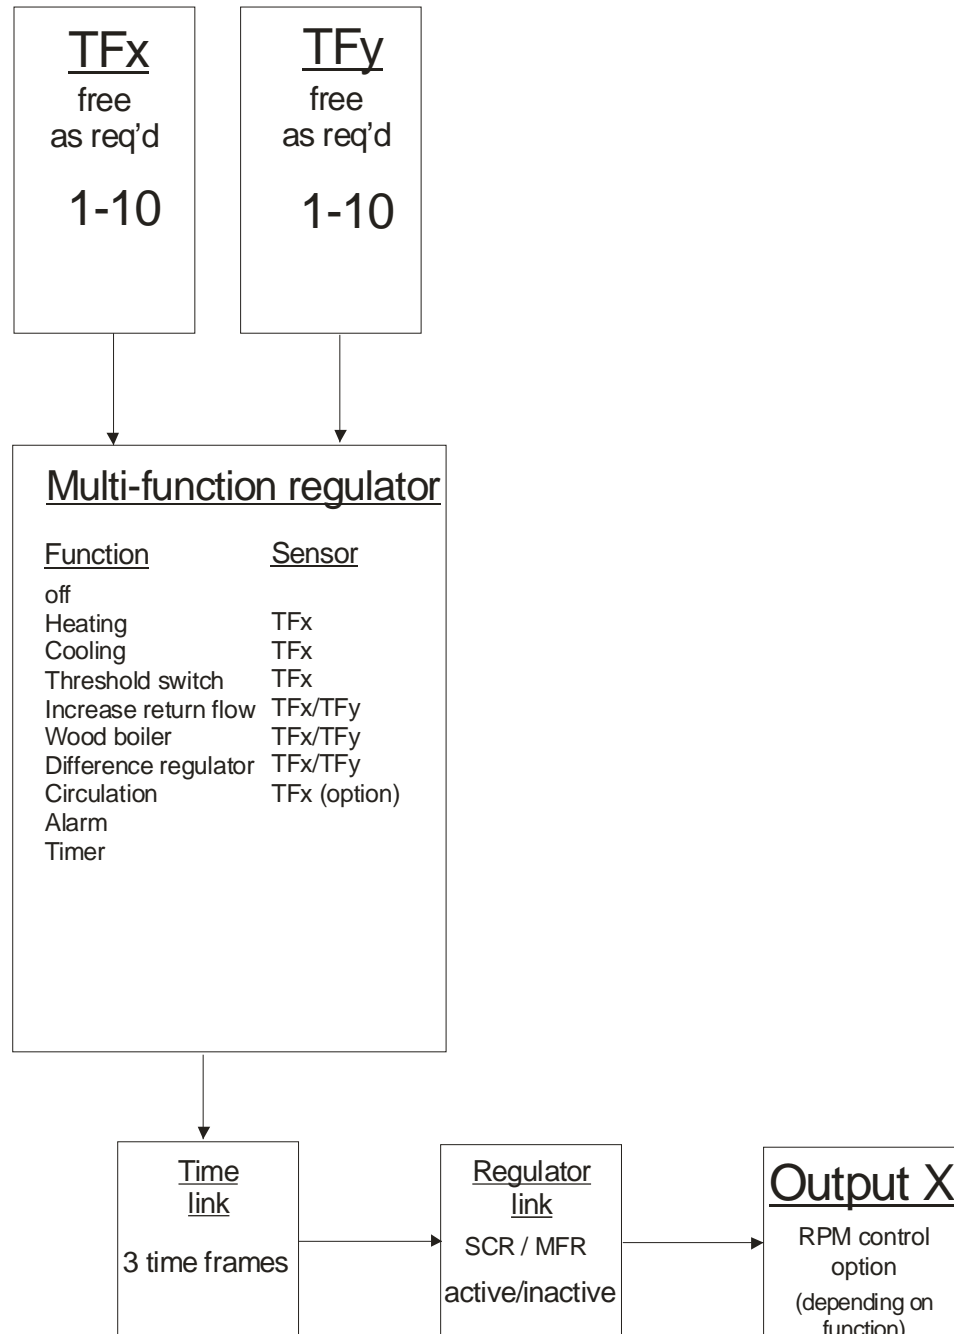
TFx
free
as req'd

1-10

TFy
free
as req'd

1-10

Multi-function regulator

| Function | Sensor |
|---|---|
| off | |
| Heating | TFx |
| Cooling | TFx |
| Threshold switch | TFx |
| Increase return flow | TFx/TFy |
| Wood boiler | TFx/TFy |
| Difference regulator | TFx/TFy |
| Circulation | TFx (option) |
| Alarm | |
| Timer | |

Time link

3 time frames

Regulator link

SCR / MFR

active/inactive

Output X

RPM control option

(depending on function)